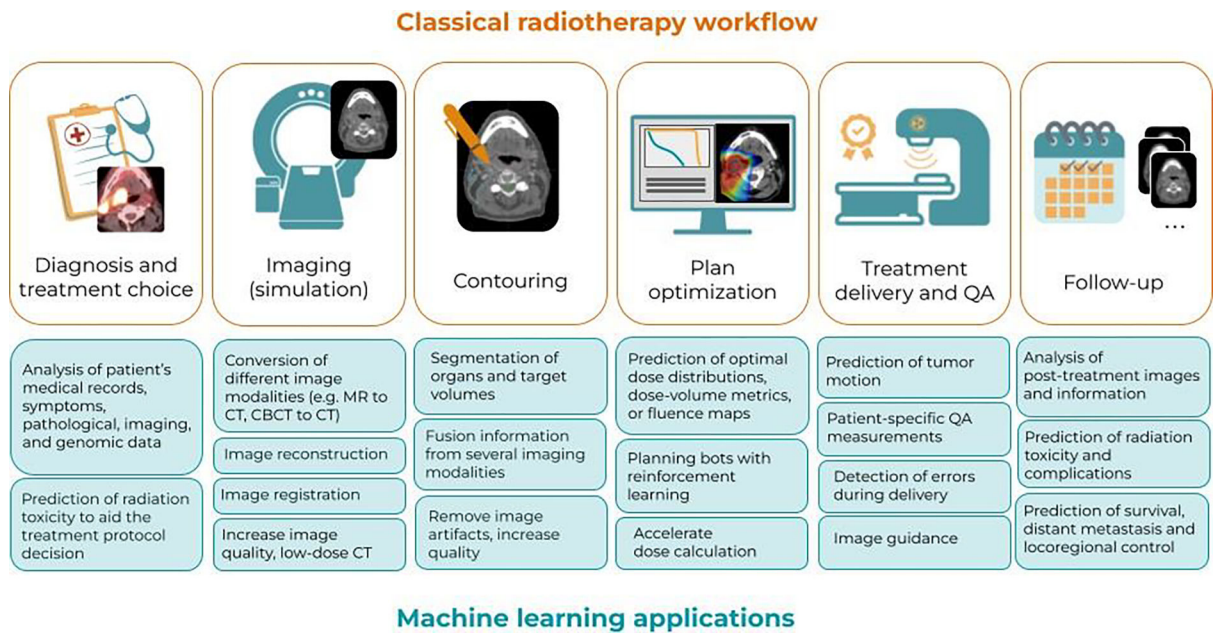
Classical radiotherapy workflow

Diagnosis and treatment choice

Imaging (simulation)

Contouring

Plan optimization

Treatment delivery and QA

Follow-up

...

Analysis of patient's medical records, symptoms, pathological, imaging, and genomic data

Prediction of radiation toxicity to aid the treatment protocol decision

Conversion of different image modalities (e.g. MR to CT, CBCT to CT)

Image reconstruction

Image registration

Increase image quality, low-dose CT

Segmentation of organs and target volumes

Fusion information from several imaging modalities

Remove image artifacts, increase quality

Prediction of optimal dose distributions, dose-volume metrics, or fluence maps

Planning bots with reinforcement learning

Accelerate dose calculation

Prediction of tumor motion

Patient-specific QA measurements

Detection of errors during delivery

Image guidance

Analysis of post-treatment images and information

Prediction of radiation toxicity and complications

Prediction of survival, distant metastasis and locoregional control

Machine learning applications